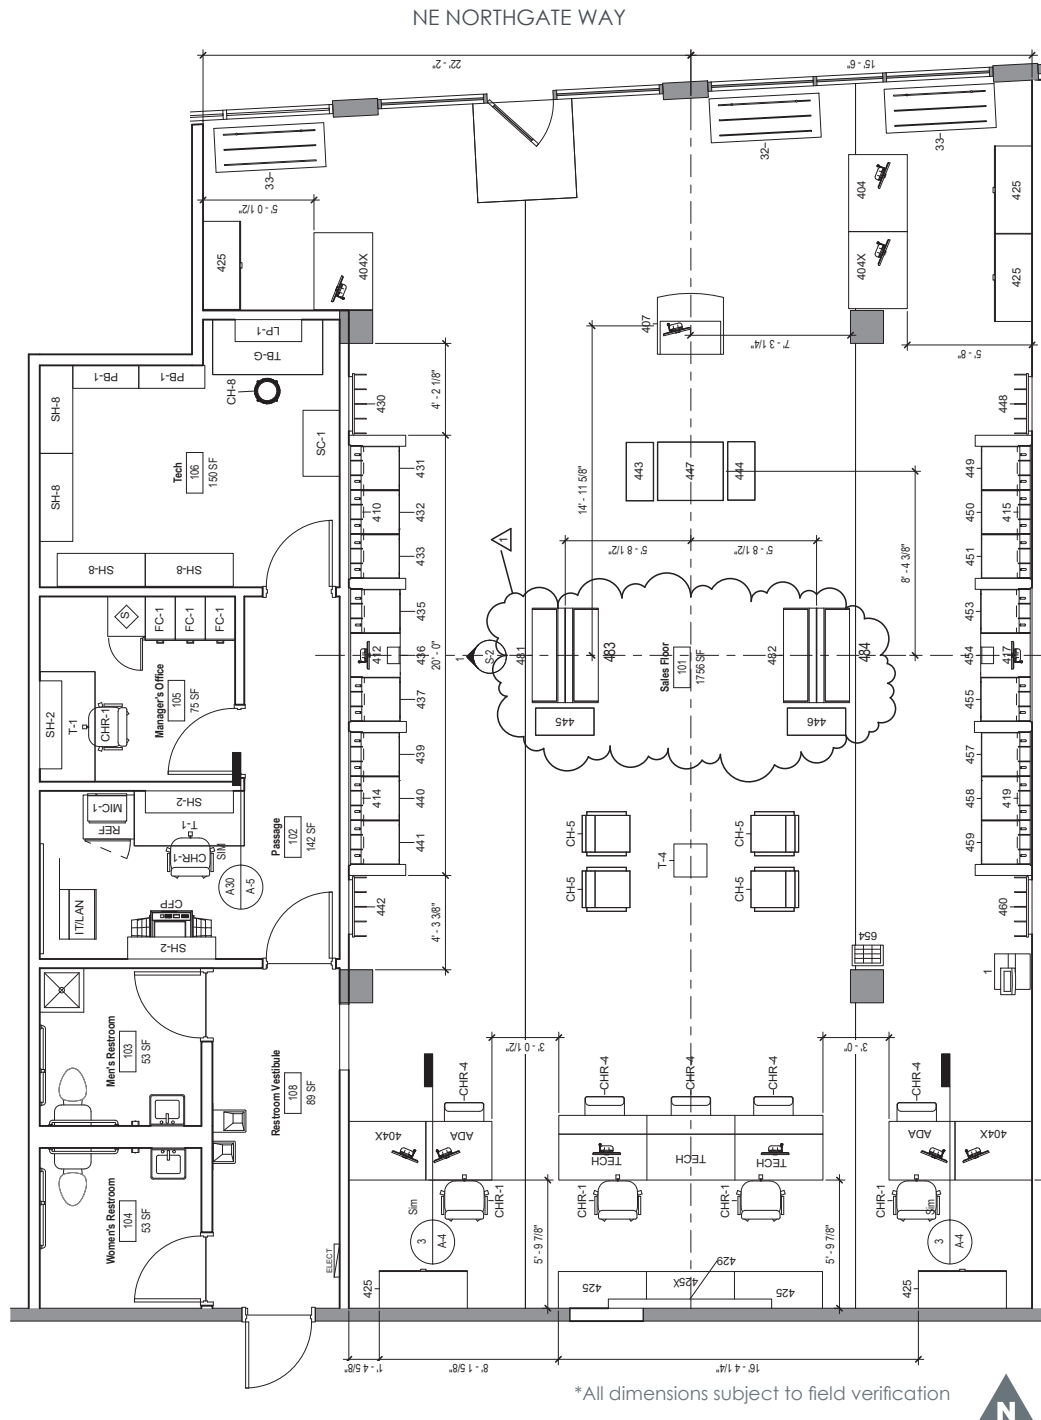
NE NORTHGATE WAY

22' - 2"
15' - 6"
33
32
33
5' - 0 1/2"
425
404X
404
404X
425
425
LP-1
TB-G
407
7' - 3 1/4"
5' - 8"
PB-1
PB-1
CH-8
SH-8
SH-8
430
4' - 2 1/8"
448
SC-1
Tech
106
150 SF
431
443
447
444
449
410
432
14' - 11 5/8"
450
415
SH-8
SH-8
433
5' - 8 1/2"
5' - 8 1/2"
451
8' - 4 3/8"
1
FC-1
FC-1
FC-1
S
435
453
SH-2
T-1
CHR-1
Manager's Office
105
75 SF
412
436
20' - 0"
1
S-2
481
483
Sales Floor
101
1756 SF
482
484
454
417
445
446
437
455
439
457
MIC-1
SH-2
REF
T-1
414
440
458
419
CHR-1
Sim
Passage
102
142 SF
441
CH-5
CH-5
T-4
459
CH-5
CH-5
A30
A-5
CFP
IT/LAN
442
4' - 3 38"
460
SH-2
459
1
3' - 0 1/2"
3' - 0"
Men's Restroom
103
53 SF
CHR-4
CHR-4
CHR-4
CHR-4
CHR-4
Restroom Vestibule
108
89 SF
404X
ADA
TECH
TECH
TECH
ADA
404X
CHR-1
CHR-1
CHR-1
CHR-1
Women's Restroom
104
53 SF
Sim
3
A-4
5' - 9 7/8"
429
5' - 9 7/8"
Sim
3
A-4
ELECT
425
425
425X
425
425
1' - 4 5/8"
8' - 1 5/8"
16' - 4 1/4"
*All dimensions subject to field verification
N